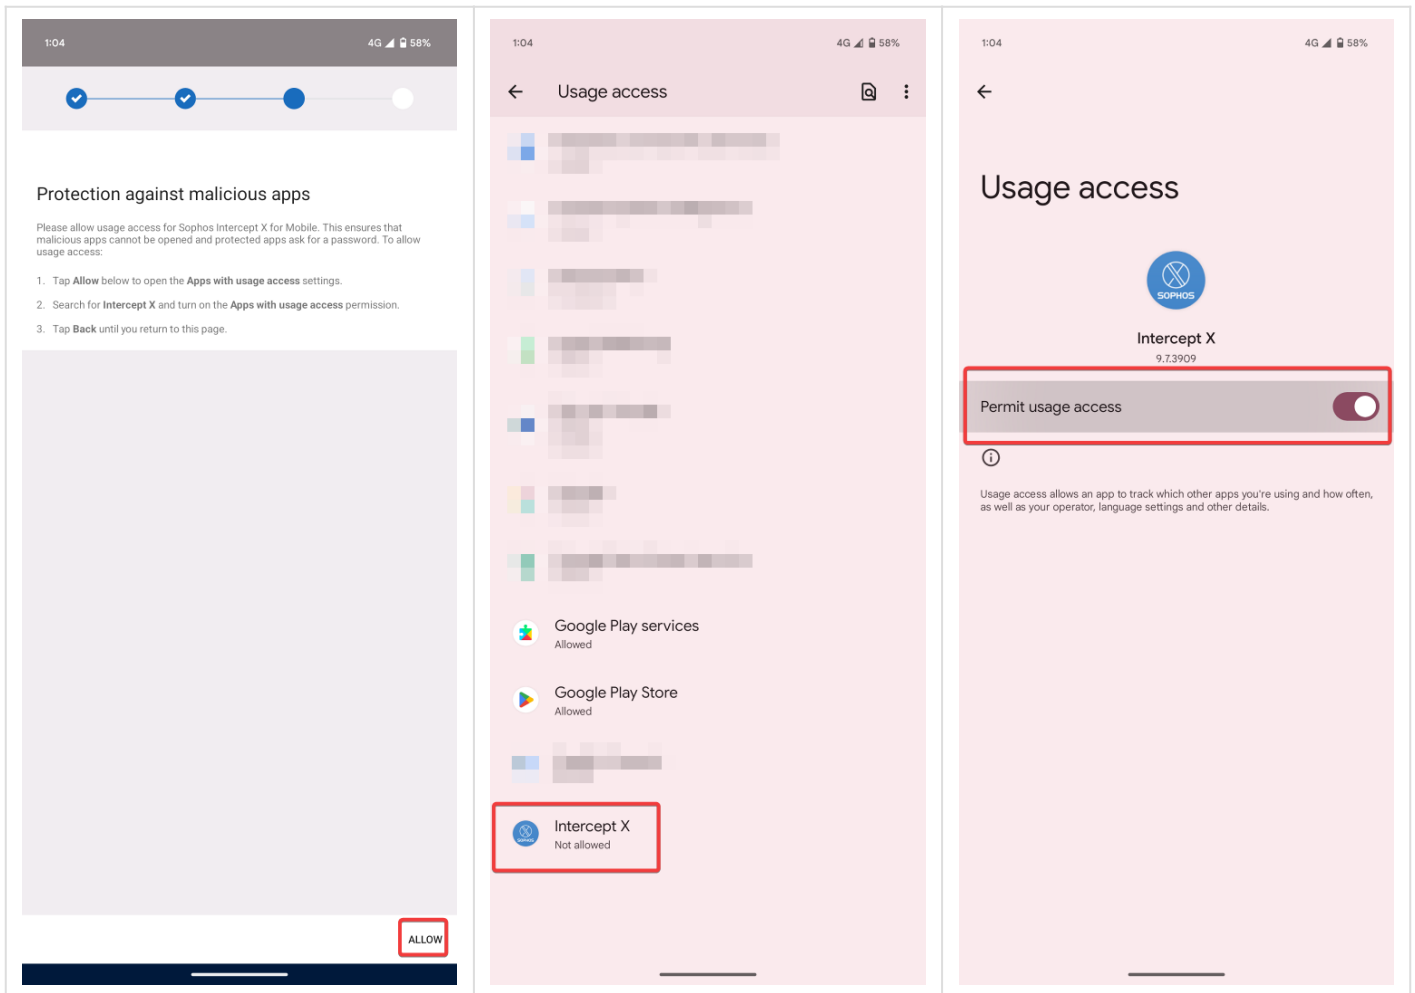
1:04 4G 58%

Protection against malicious apps

Please allow usage access for Sophos Intercept X for Mobile. This ensures that malicious apps cannot be opened and protected apps ask for a password. To allow usage access:

1. Tap **Allow** below to open the **Apps with usage access** settings.
2. Search for **Intercept X** and turn on the **Apps with usage access** permission.
3. Tap **Back** until you return to this page.

ALLOW

1:04 4G 58%

Usage access

Google Play services
Allowed

Google Play Store
Allowed

Intercept X
Not allowed

1:04 4G 58%

Usage access

SOPHOS

Intercept X
9.7.3909

Permit usage access

Usage access allows an app to track which other apps you're using and how often, as well as your operator, language settings and other details.